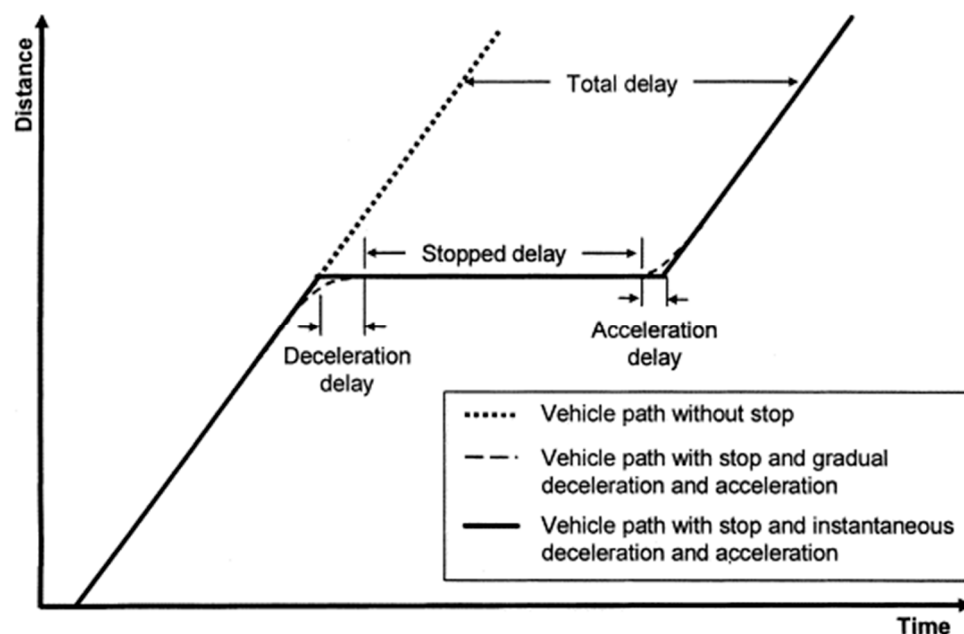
Distance

Total delay

Stopped delay

Deceleration delay

Acceleration delay

Vehicle path without stop

Vehicle path with stop and gradual deceleration and acceleration

Vehicle path with stop and instantaneous deceleration and acceleration

Time